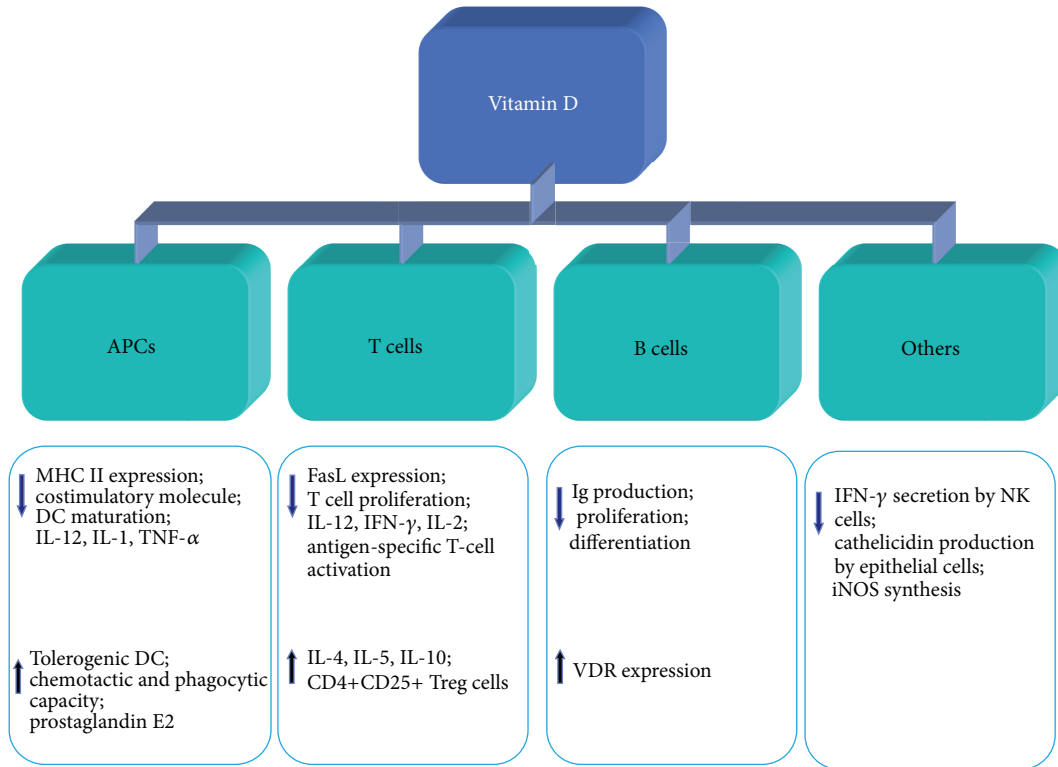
Vitamin D

APCs

T cells

B cells

Others

MHC II expression;
costimulatory molecule;
DC maturation;
IL-12, IL-1, TNF-$\alpha$

Tolerogenic DC;
chemotactic and phagocytic capacity;
prostaglandin E2

FasL expression;
T cell proliferation;
IL-12, IFN-$\gamma$, IL-2;
antigen-specific T-cell activation

IL-4, IL-5, IL-10;
CD4+CD25+ Treg cells

Ig production;
proliferation;
differentiation

VDR expression

IFN-$\gamma$ secretion by NK cells;
cathelicidin production by epithelial cells;
iNOS synthesis